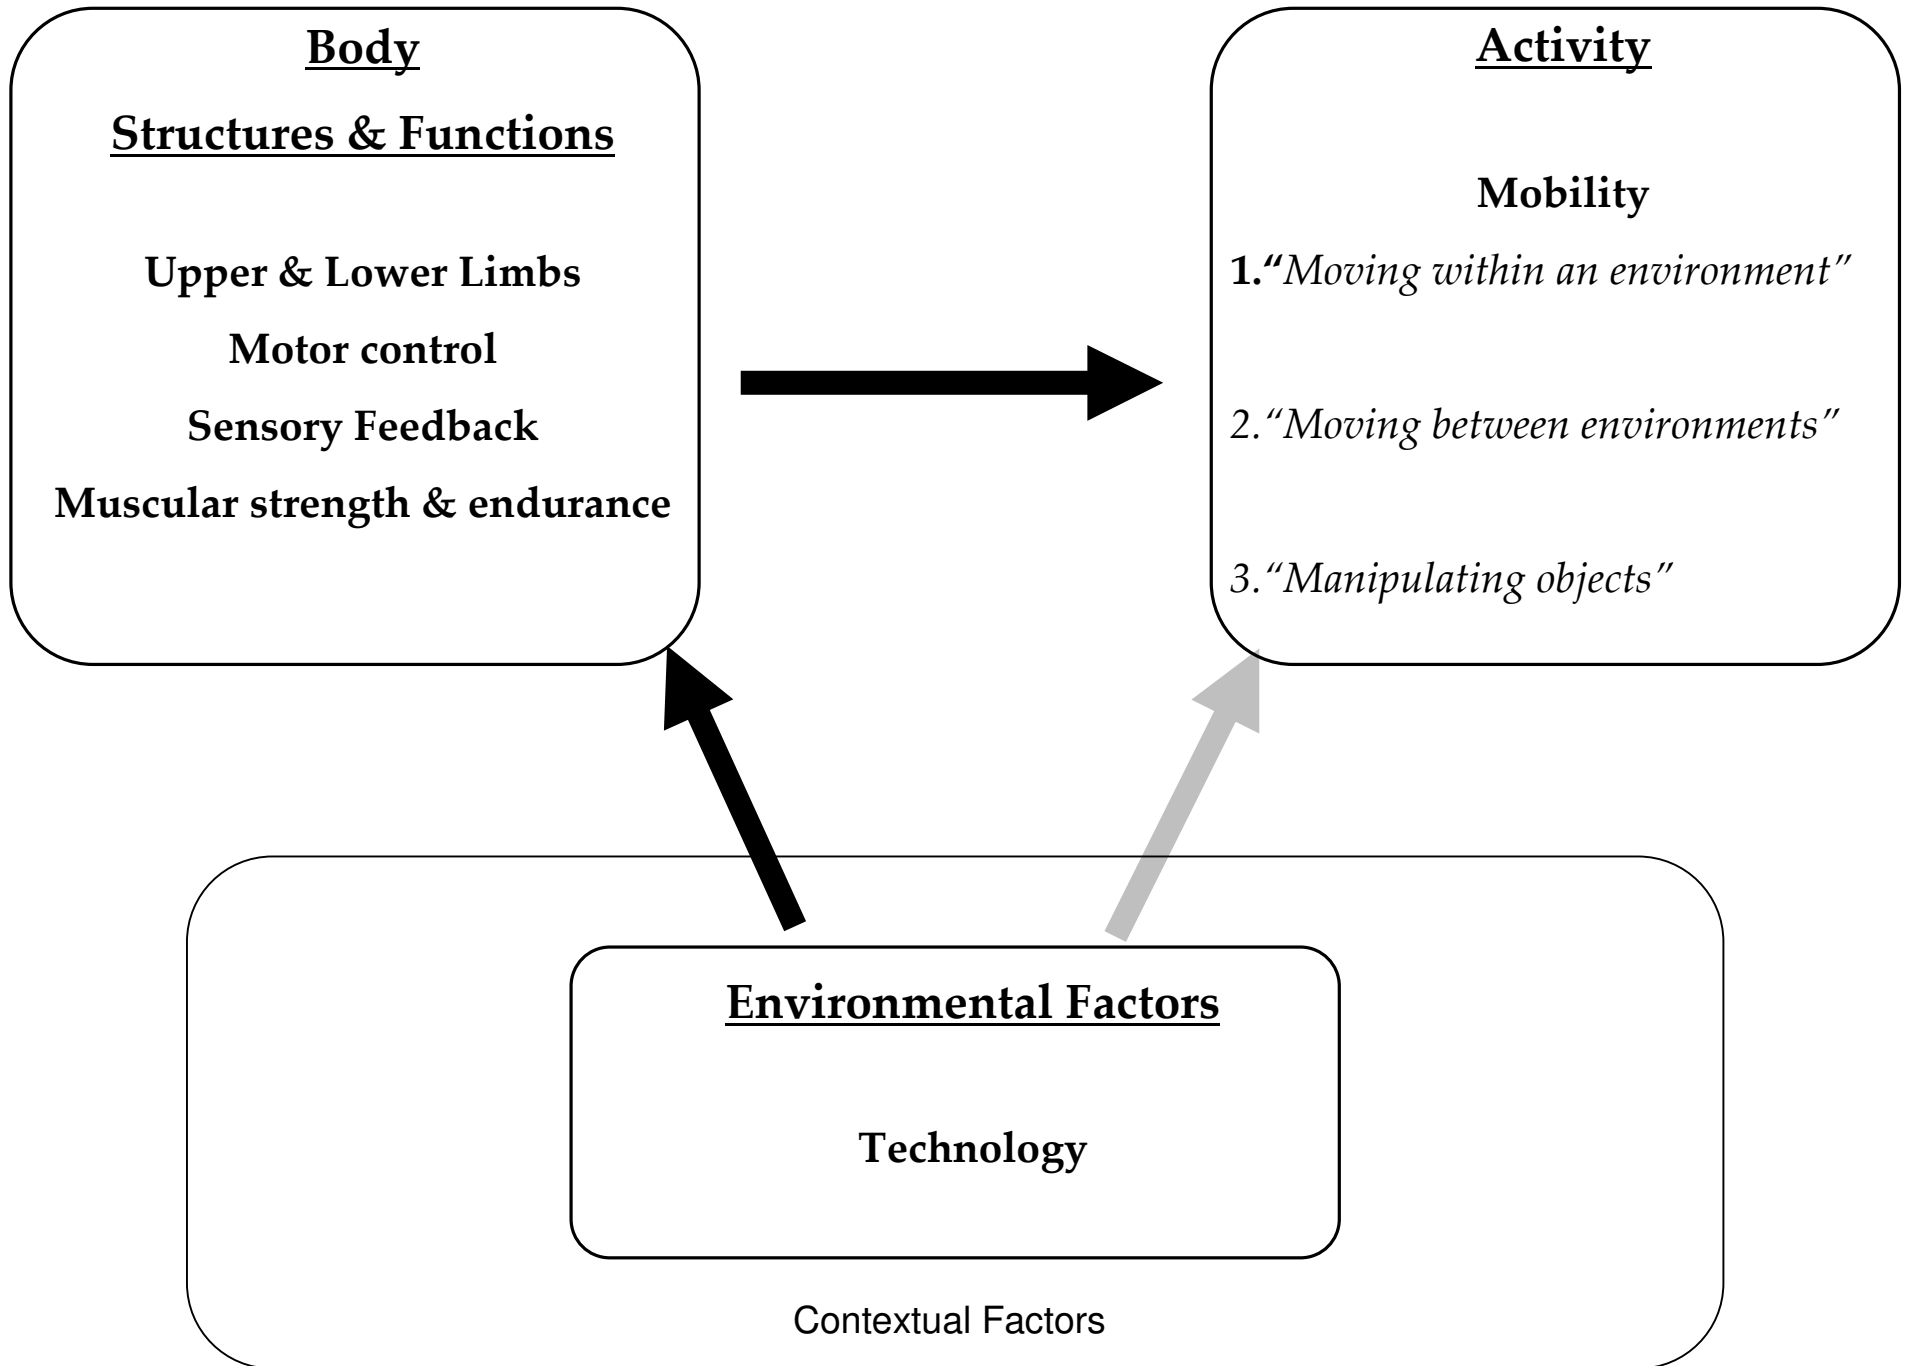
Body

Structures & Functions

Upper & Lower Limbs

Motor control

Sensory Feedback

Muscular strength & endurance

Activity

Mobility

1.“Moving within an environment”

2.“Moving between environments”

3.“Manipulating objects”

Environmental Factors

Technology

Contextual Factors